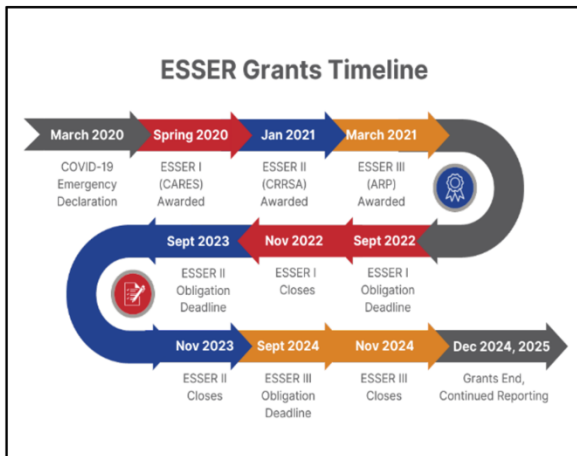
ESSER Grants Timeline

March 2020
COVID-19 Emergency Declaration

Spring 2020
ESSER I (CARES) Awarded

Jan 2021
ESSER II (CRRSA) Awarded

March 2021
ESSER III (ARP) Awarded

Sept 2022
ESSER I Obligation Deadline

Nov 2022
ESSER I Closes

Sept 2023
ESSER II Obligation Deadline

Nov 2023
ESSER II Closes

Sept 2024
ESSER III Obligation Deadline

Nov 2024
ESSER III Closes

Dec 2024, 2025
Grants End, Continued Reporting